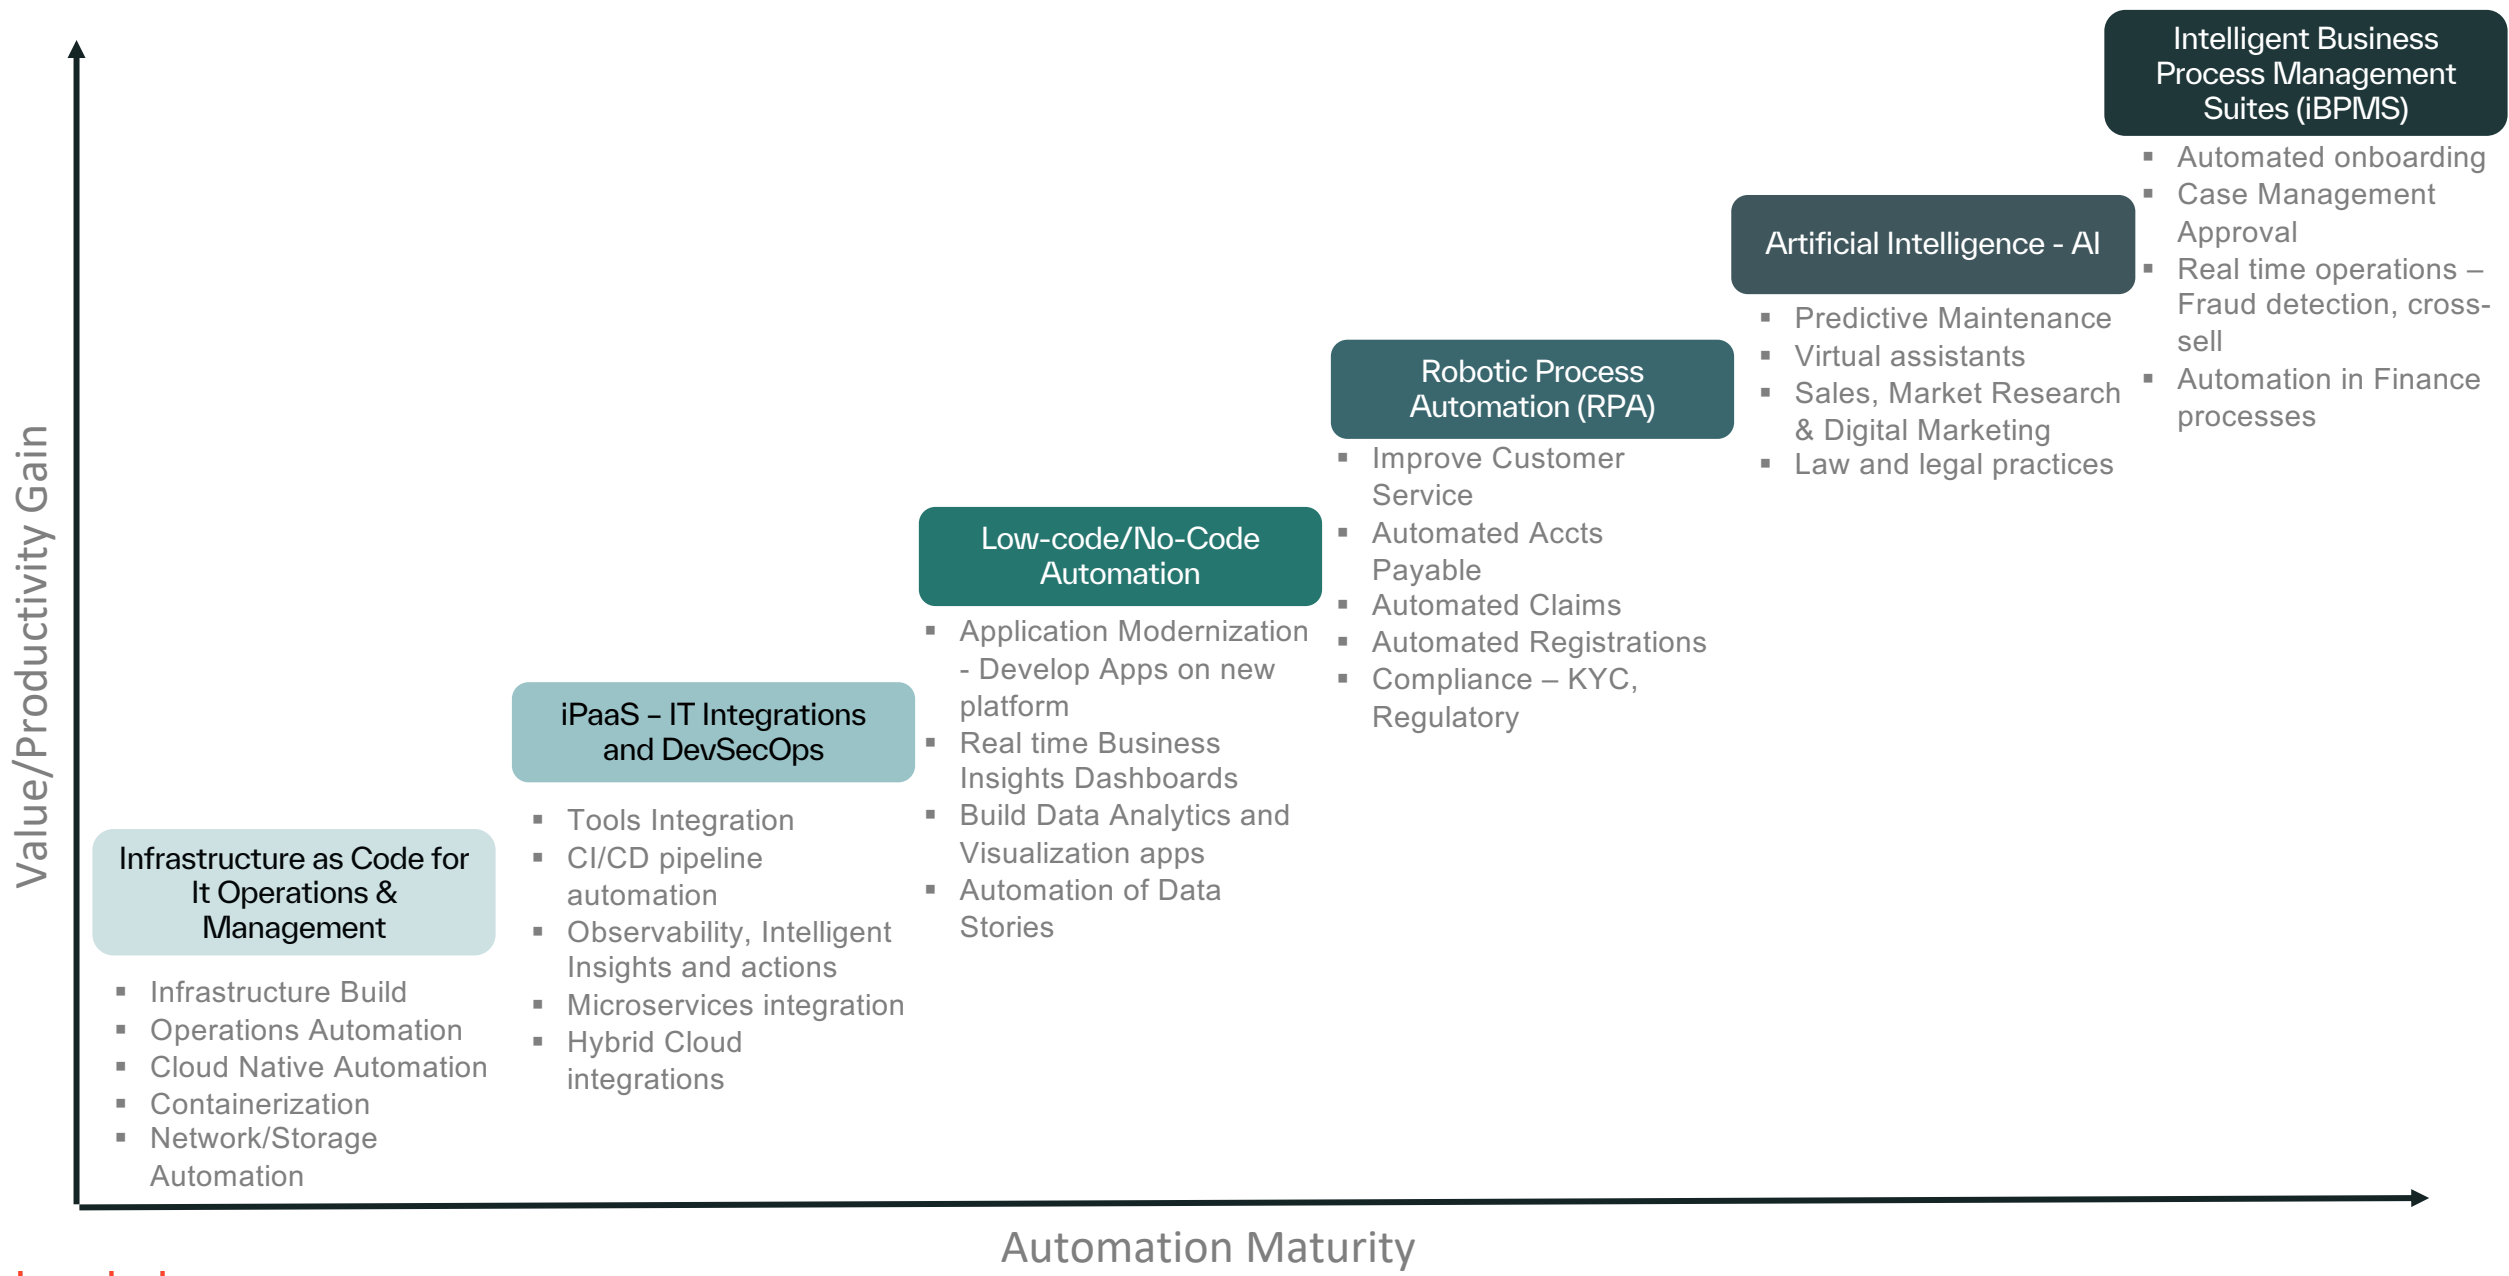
Value/Productivity Gain

Infrastructure as Code for It Operations & Management

- Infrastructure Build
- Operations Automation
- Cloud Native Automation
- Containerization
- Network/Storage Automation

iPaaS – IT Integrations and DevSecOps

- Tools Integration
- CI/CD pipeline automation
- Observability, Intelligent Insights and actions
- Microservices integration
- Hybrid Cloud integrations

Low-code/No-Code Automation

- Application Modernization - Develop Apps on new platform
- Real time Business Insights Dashboards
- Build Data Analytics and Visualization apps
- Automation of Data Stories

Robotic Process Automation (RPA)

- Improve Customer Service
- Automated Accts Payable
- Automated Claims
- Automated Registrations
- Compliance – KYC, Regulatory

Artificial Intelligence - AI

- Predictive Maintenance
- Virtual assistants
- Sales, Market Research & Digital Marketing
- Law and legal practices

Intelligent Business Process Management Suites (iBPMS)

- Automated onboarding
- Case Management Approval
- Real time operations – Fraud detection, cross-sell
- Automation in Finance processes

Automation Maturity